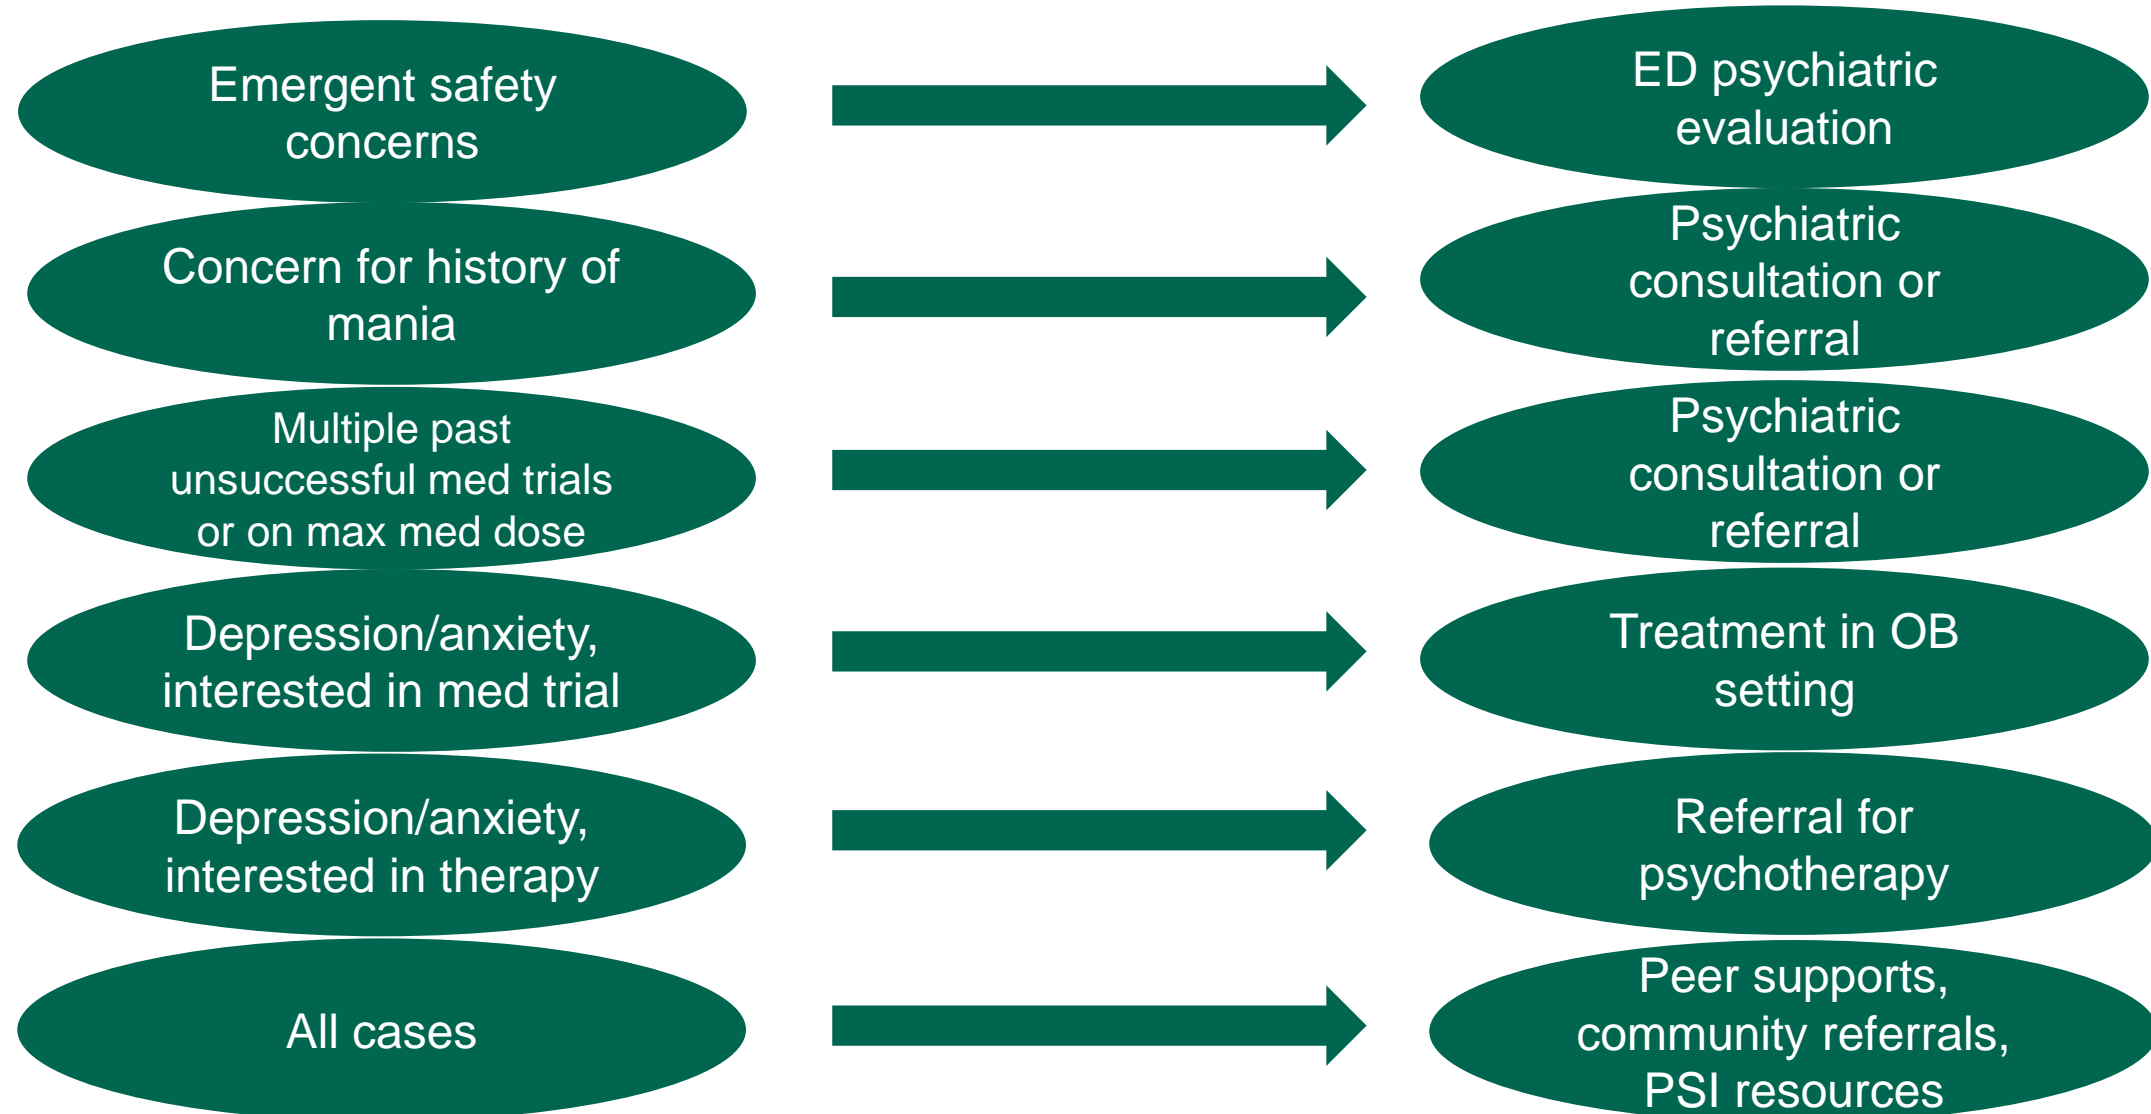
Emergent safety concerns

ED psychiatric evaluation

Concern for history of mania

Psychiatric consultation or referral

Multiple past unsuccessful med trials or on max med dose

Psychiatric consultation or referral

Depression/anxiety, interested in med trial

Treatment in OB setting

Depression/anxiety, interested in therapy

Referral for psychotherapy

All cases

Peer supports, community referrals, PSI resources